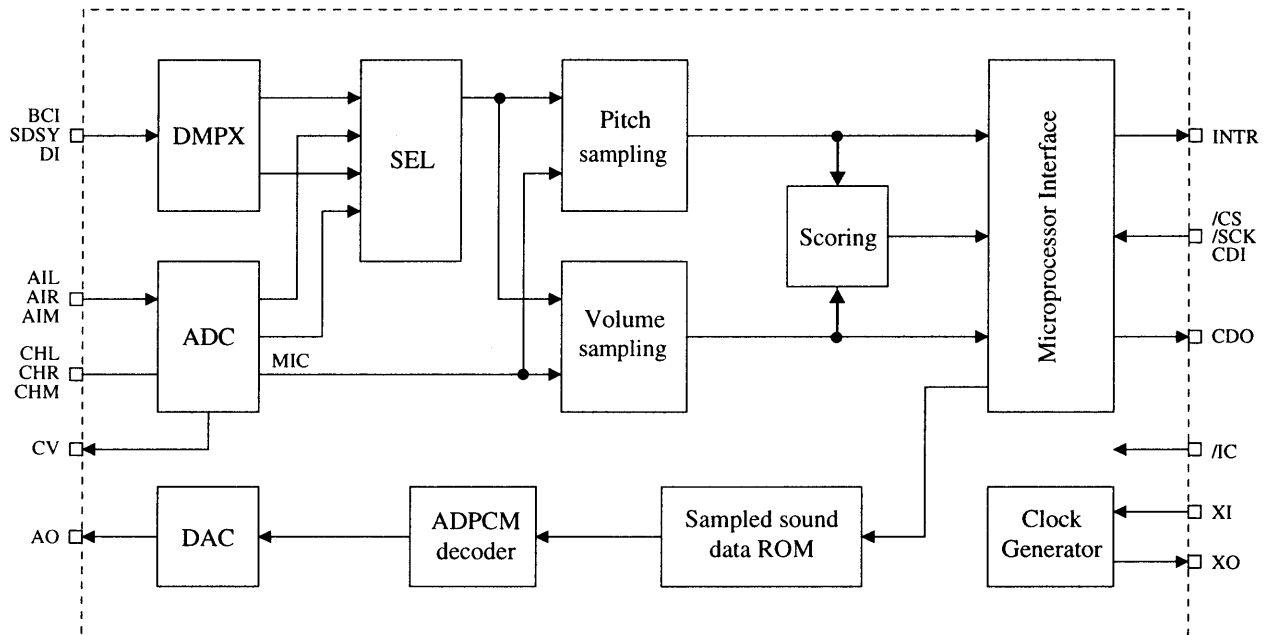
BCI
SDSY
DI

DMPX

SEL

Pitch sampling

Microprocessor Interface

INTR

Scoring

/CS
/SCK
CDI

AIL
AIR
AIM

ADC

Volume sampling

CDO

CHL
CHR
CHM

MIC

CV

/IC

AO

DAC

ADPCM decoder

Sampled sound data ROM

Clock Generator

XI

XO